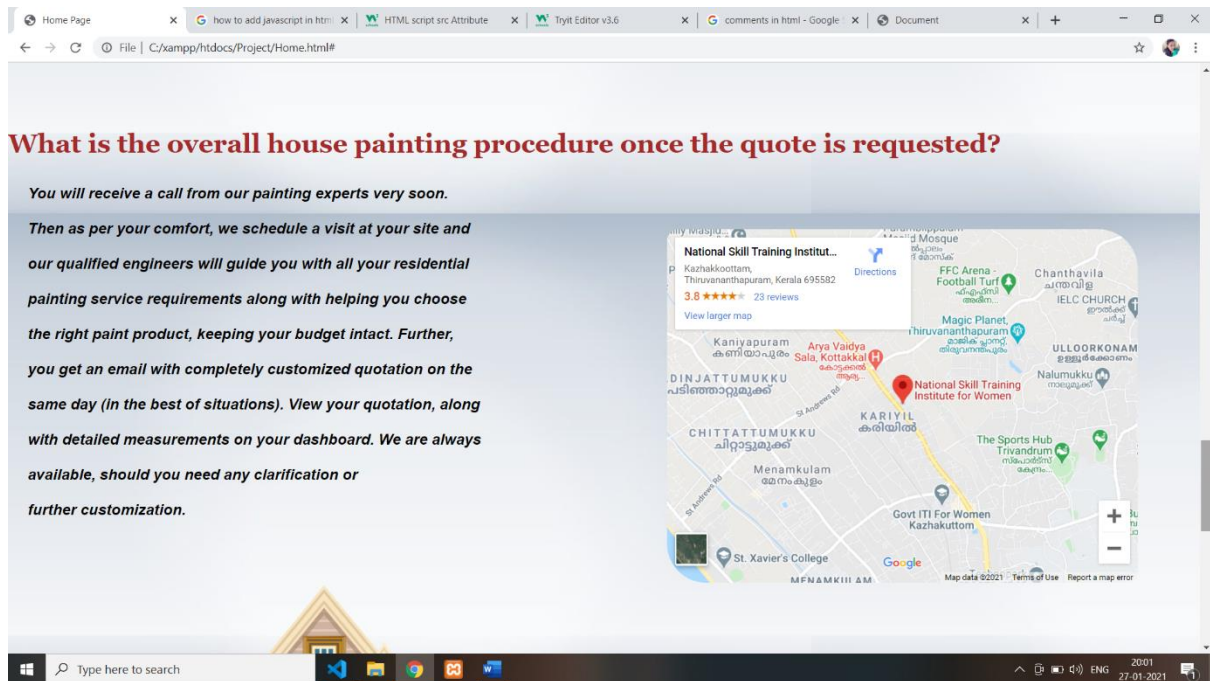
Home Page × how to add javascript in htm × HTML script src Attribute × Tryit Editor v3.6 × comments in html - Google × Document × +

File | C:/xampp/htdocs/Project/Home.html#

What is the overall house painting procedure once the quote is requested?

You will receive a call from our painting experts very soon. Then as per your comfort, we schedule a visit at your site and our qualified engineers will guide you with all your residential painting service requirements along with helping you choose the right paint product, keeping your budget intact. Further, you get an email with completely customized quotation on the same day (in the best of situations). View your quotation, along with detailed measurements on your dashboard. We are always available, should you need any clarification or further customization.

National Skill Training Institut...
Kazhakkoottam, Thiruvananthapuram, Kerala 695582
3.8 ★★★★ 23 reviews
View larger map
Directions

Mosque
FFC Arena - Football Turf
Chanthavila ചന്തവിള
IELC CHURCH
Magic Planet, Thiruvananthapuram
Kaniyapuram കണിയാപുരം
Arya Vaidya Sala, Kottakkal
DINJATTUMUKKU പടിഞ്ഞാറ്റുമുക്ക്
National Skill Training Institute for Women
ULLOORKONAM
Nalumukku
St Andrews Rd
KARIYIL കരിയിൽ
CHITTATTUMUKKU ചിറ്റാട്ടുമുക്ക്
The Sports Hub Trivandrum
Menamkulam മേനംകുളം
St Andrews Rd
Govt ITI For Women Kazhakuttom
St. Xavier's College
MENAMKULAM
Google
Map data ©2021 Terms of Use Report a map error

Type here to search
ENG 20:01 27-01-2021